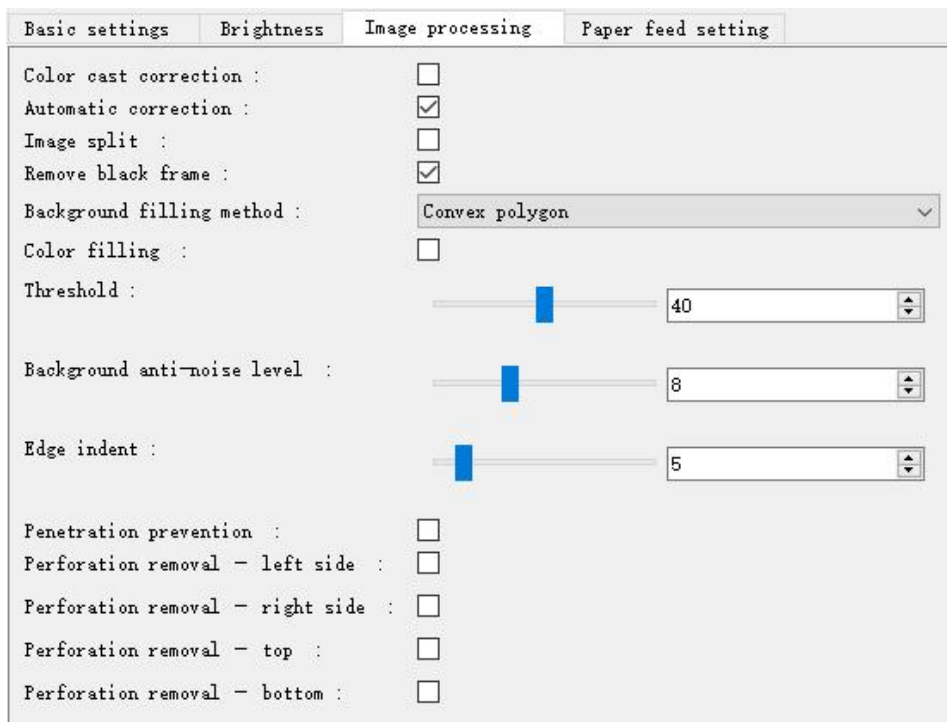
Basic settings | Brightness | Image processing | Paper feed setting

Color cast correction :
Automatic correction :
Image split :
Remove black frame :
Background filling method : Convex polygon
Color filling :
Threshold : 40

Background anti-noise level : 8

Edge indent : 5

Penetration prevention :
Perforation removal - left side :
Perforation removal - right side :
Perforation removal - top :
Perforation removal - bottom :